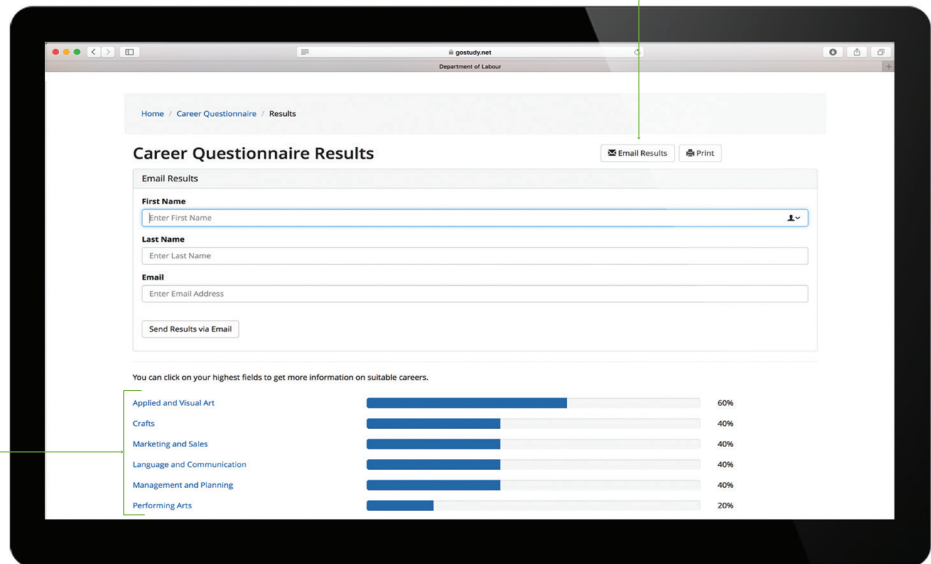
gostudy.net

Department of Labour

Home / Career Questionnaire / Results

Career Questionnaire Results

Email Results

Print

Email Results

First Name

Enter First Name

Last Name

Enter Last Name

Email

Enter Email Address

Send Results via Email

You can click on your highest fields to get more information on suitable careers.

Applied and Visual Art 60%

Crafts 40%

Marketing and Sales 40%

Language and Communication 40%

Management and Planning 40%

Performing Arts 20%